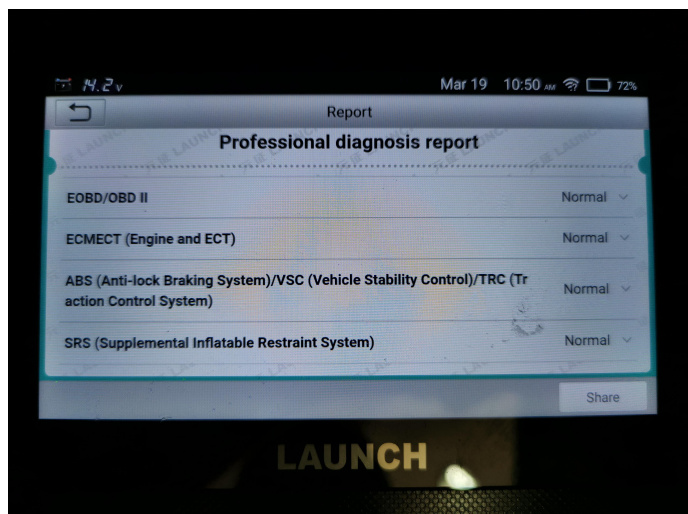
14.2v Mar 19 10:50 AM 72%

Report

Professional diagnosis report

EOBD/OBD II Normal

ECMECT (Engine and ECT) Normal

ABS (Anti-lock Braking System)/VSC (Vehicle Stability Control)/TRC (Traction Control System) Normal

SRS (Supplemental Inflatable Restraint System) Normal

Share

LAUNCH